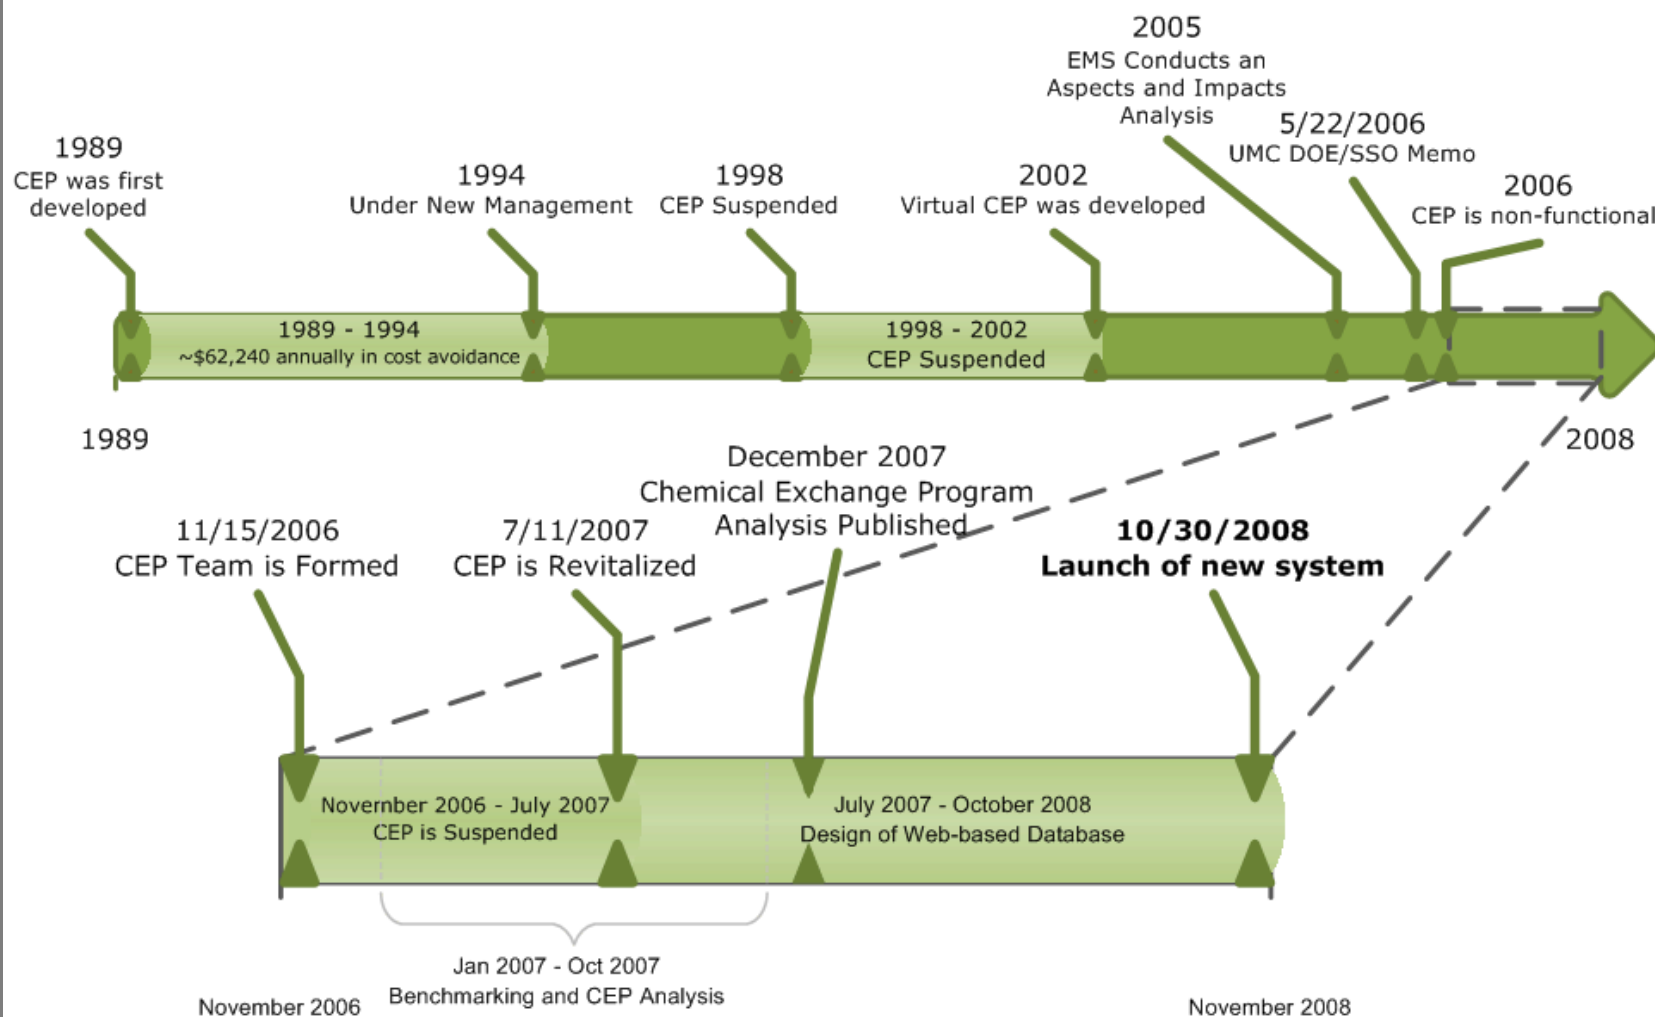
2005
EMS Conducts an Aspects and Impacts Analysis

1989
CEP was first developed

1994
Under New Management

1998
CEP Suspended

2002
Virtual CEP was developed

5/22/2006
UMC DOE/SSO Memo

2006
CEP is non-functional

1989 - 1994
~$62,240 annually in cost avoidance

1998 - 2002
CEP Suspended

1989

2008

December 2007
Chemical Exchange Program Analysis Published

11/15/2006
CEP Team is Formed

7/11/2007
CEP is Revitalized

**10/30/2008**
**Launch of new system**

November 2006 - July 2007
CEP is Suspended

July 2007 - October 2008
Design of Web-based Database

Jan 2007 - Oct 2007
Benchmarking and CEP Analysis

November 2006

November 2008